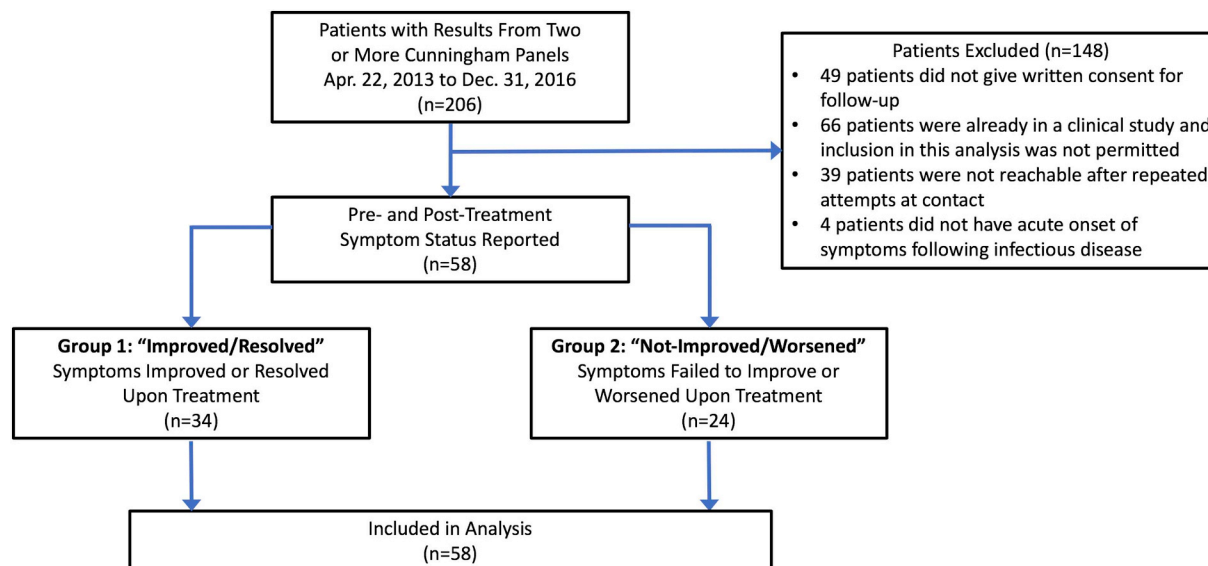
Patients with Results From Two or More Cunningham Panels Apr. 22, 2013 to Dec. 31, 2016 (n=206)

Patients Excluded (n=148)
• 49 patients did not give written consent for follow-up
• 66 patients were already in a clinical study and inclusion in this analysis was not permitted
• 39 patients were not reachable after repeated attempts at contact
• 4 patients did not have acute onset of symptoms following infectious disease

Pre- and Post-Treatment Symptom Status Reported (n=58)

**Group 1: "Improved/Resolved"** Symptoms Improved or Resolved Upon Treatment (n=34)

**Group 2: "Not-Improved/Worsened"** Symptoms Failed to Improve or Worsened Upon Treatment (n=24)

Included in Analysis (n=58)